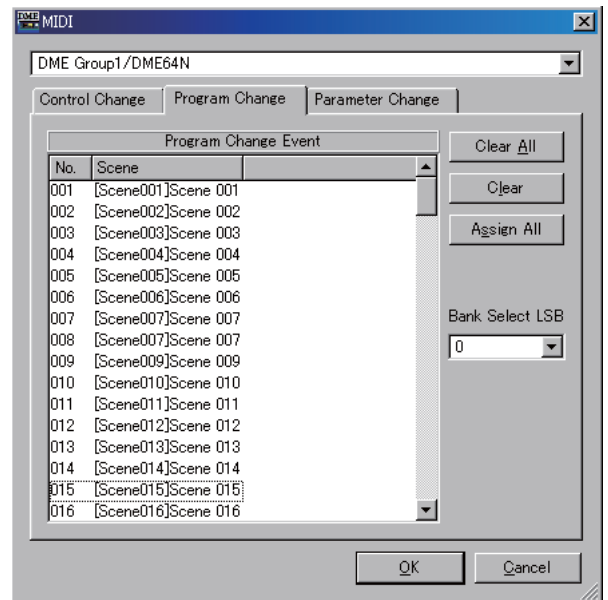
DME MIDI

DME Group1/DME64N

Control Change | Program Change | Parameter Change

Program Change Event

| No. | Scene |
|---|---|
| 001 | [Scene001]Scene 001 |
| 002 | [Scene002]Scene 002 |
| 003 | [Scene003]Scene 003 |
| 004 | [Scene004]Scene 004 |
| 005 | [Scene005]Scene 005 |
| 006 | [Scene006]Scene 006 |
| 007 | [Scene007]Scene 007 |
| 008 | [Scene007]Scene 007 |
| 009 | [Scene009]Scene 009 |
| 010 | [Scene010]Scene 010 |
| 011 | [Scene011]Scene 011 |
| 012 | [Scene012]Scene 012 |
| 013 | [Scene013]Scene 013 |
| 014 | [Scene014]Scene 014 |
| 015 | [Scene015]Scene 015 |
| 016 | [Scene016]Scene 016 |

Clear All

Clear

Assign All

Bank Select LSB

0

OK

Cancel